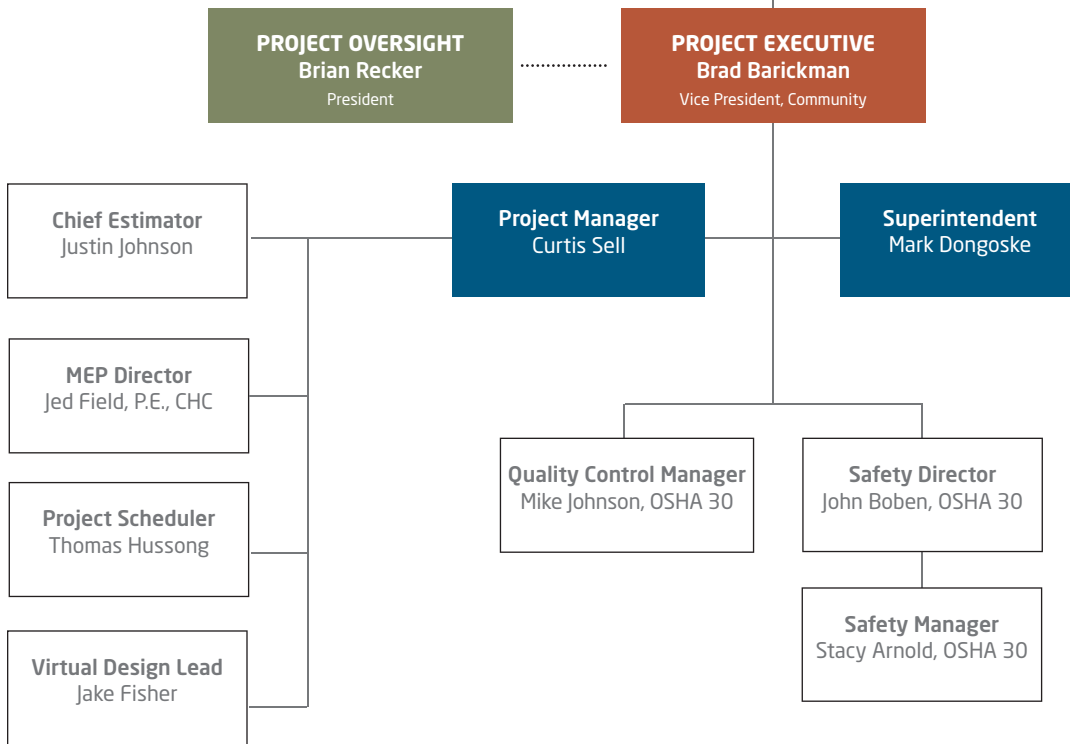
PROJECT OVERSIGHT
Brian Recker
President

PROJECT EXECUTIVE
Brad Barickman
Vice President, Community

Chief Estimator
Justin Johnson

Project Manager
Curtis Sell

Superintendent
Mark Dongoske

MEP Director
Jed Field, P.E., CHC

Quality Control Manager
Mike Johnson, OSHA 30

Safety Director
John Boben, OSHA 30

Project Scheduler
Thomas Hussong

Safety Manager
Stacy Arnold, OSHA 30

Virtual Design Lead
Jake Fisher